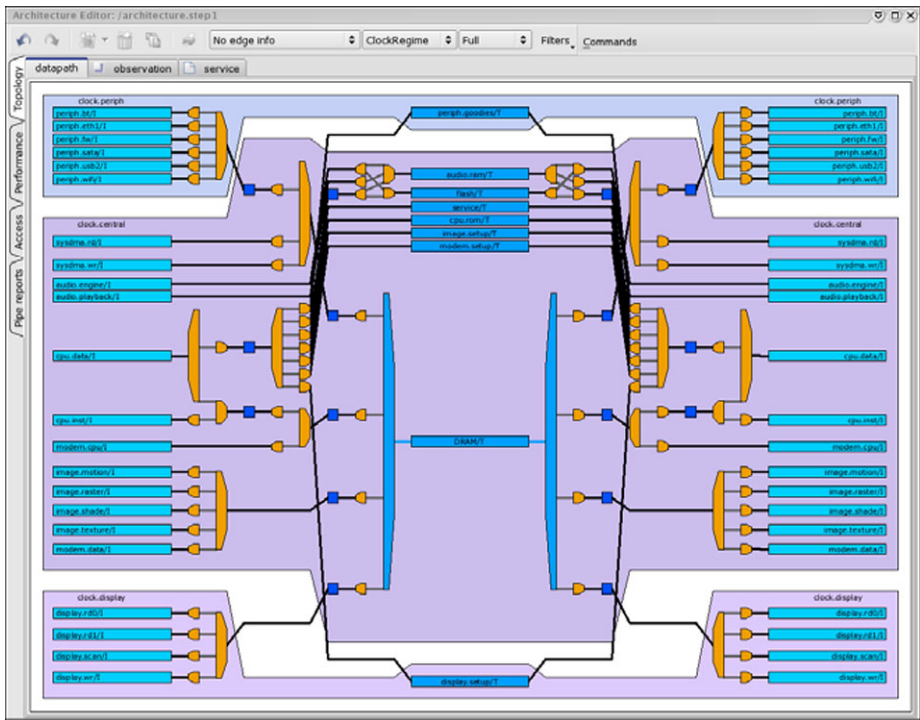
Architecture Editor: /architecture.step1

No edge info
ClockRegime
Full
Filters
Commands

Topology
Performance
Access
Pipe reports

datapath
observation
service

clock.periph
periph.bt/I
periph.eth1/I
periph.fw/I
periph.sata/I
periph.usb2/I
periph.wifi/I

periph.goodies/T

clock.periph
periph.bt/I
periph.eth1/I
periph.fw/I
periph.sata/I
periph.usb2/I
periph.wifi/I

audio.ram/T
flash/T
service/T
cpu.rom/T
image.setup/T
modem.setup/T

clock.central
sysdma.rd/I
sysdma.wr/I
audio.engine/I
audio.playback/I
cpu.data/I
cpu.inst/I
modem.cpu/I
image.motion/I
image.raster/I
image.shade/I
image.texture/I
modem.data/I

DRAM/T

clock.central
sysdma.rd/I
sysdma.wr/I
audio.engine/I
audio.playback/I
cpu.data/I
cpu.inst/I
modem.cpu/I
image.motion/I
image.raster/I
image.shade/I
image.texture/I
modem.data/I

clock.display
display.rd0/I
display.rd1/I
display.scan/I
display.wr/I

display.setup/T

clock.display
display.rd0/I
display.rd1/I
display.scan/I
display.wr/I